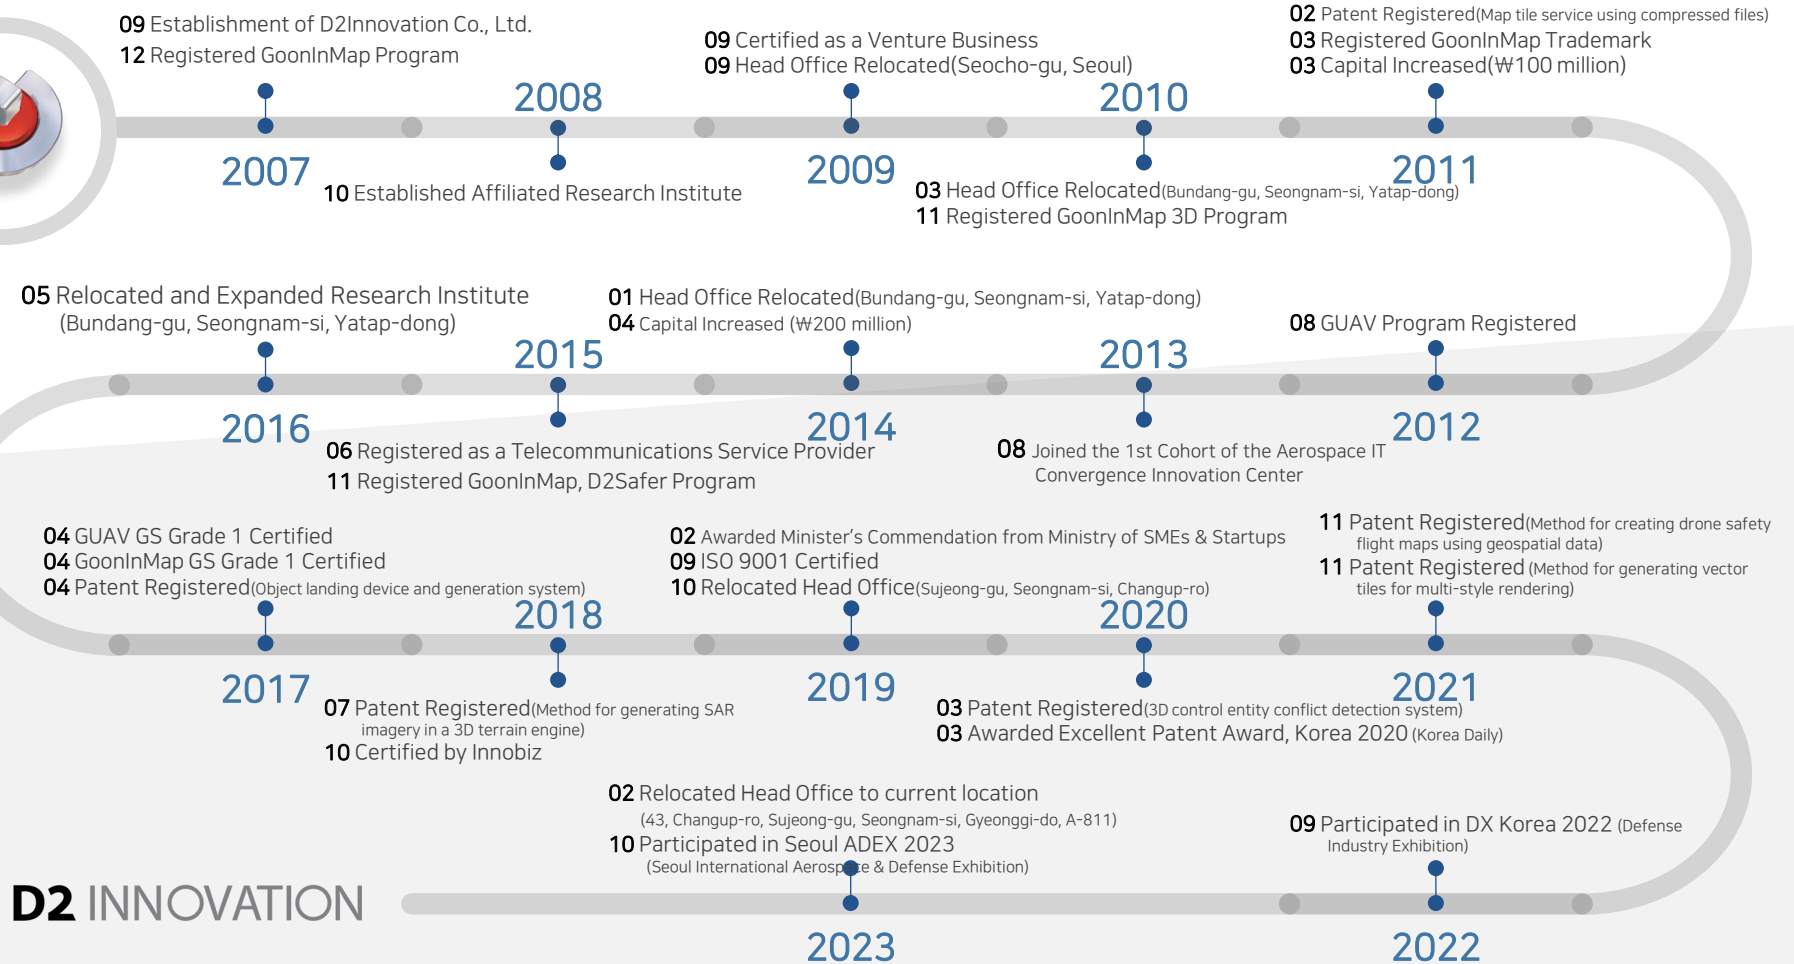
09 Establishment of D2Innovation Co., Ltd.
12 Registered GoonInMap Program

2007

2008

10 Established Affiliated Research Institute

09 Certified as a Venture Business
09 Head Office Relocated(Seocho-gu, Seoul)

2009

2010

03 Head Office Relocated(Bundang-gu, Seongnam-si, Yatap-dong)
11 Registered GoonInMap 3D Program

02 Patent Registered(Map tile service using compressed files)
03 Registered GoonInMap Trademark
03 Capital Increased(₩100 million)

2011

05 Relocated and Expanded Research Institute
(Bundang-gu, Seongnam-si, Yatap-dong)

2016

2015

06 Registered as a Telecommunications Service Provider
11 Registered GoonInMap, D2Safer Program

01 Head Office Relocated(Bundang-gu, Seongnam-si, Yatap-dong)
04 Capital Increased (₩200 million)

2014

2013

08 Joined the 1st Cohort of the Aerospace IT Convergence Innovation Center

08 GUAV Program Registered

2012

04 GUAV GS Grade 1 Certified
04 GoonInMap GS Grade 1 Certified
04 Patent Registered(Object landing device and generation system)

2017

2018

07 Patent Registered(Method for generating SAR imagery in a 3D terrain engine)
10 Certified by Innobiz

02 Awarded Minister's Commendation from Ministry of SMEs & Startups
09 ISO 9001 Certified
10 Relocated Head Office(Sujeong-gu, Seongnam-si, Changup-ro)

2019

2020

03 Patent Registered(3D control entity conflict detection system)
03 Awarded Excellent Patent Award, Korea 2020 (Korea Daily)

11 Patent Registered(Method for creating drone safety flight maps using geospatial data)
11 Patent Registered (Method for generating vector tiles for multi-style rendering)

2021

D2 INNOVATION

02 Relocated Head Office to current location
(43, Changup-ro, Sujeong-gu, Seongnam-si, Gyeonggi-do, A-811)
10 Participated in Seoul ADEX 2023
(Seoul International Aerospace & Defense Exhibition)

2023

09 Participated in DX Korea 2022 (Defense Industry Exhibition)

2022